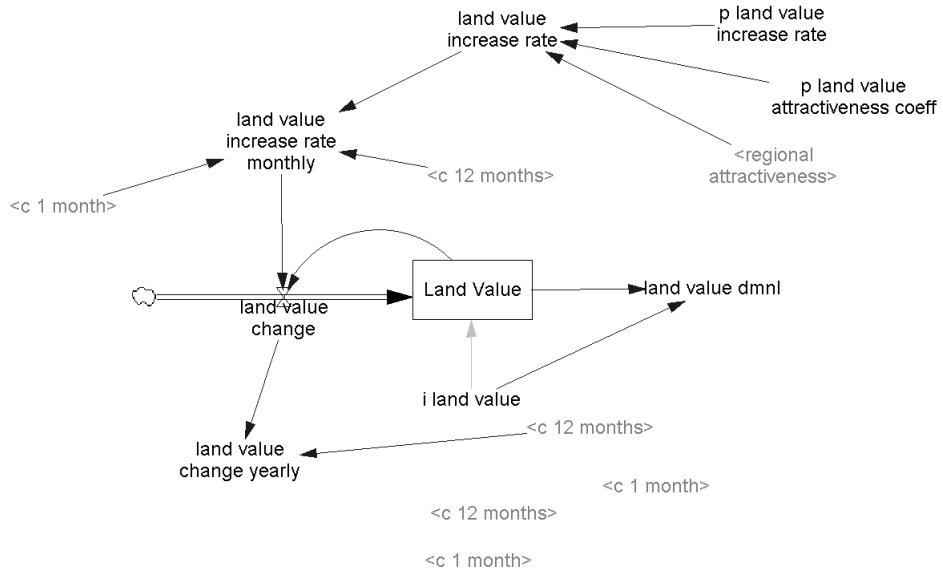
land value increase rate

p land value increase rate

p land value attractiveness coeff

land value increase rate monthly

<regional attractiveness>

<c 12 months>

<c 1 month>

Land Value

land value change

land value dmnl

i land value

<c 12 months>

land value change yearly

<c 1 month>

<c 12 months>

<c 1 month>